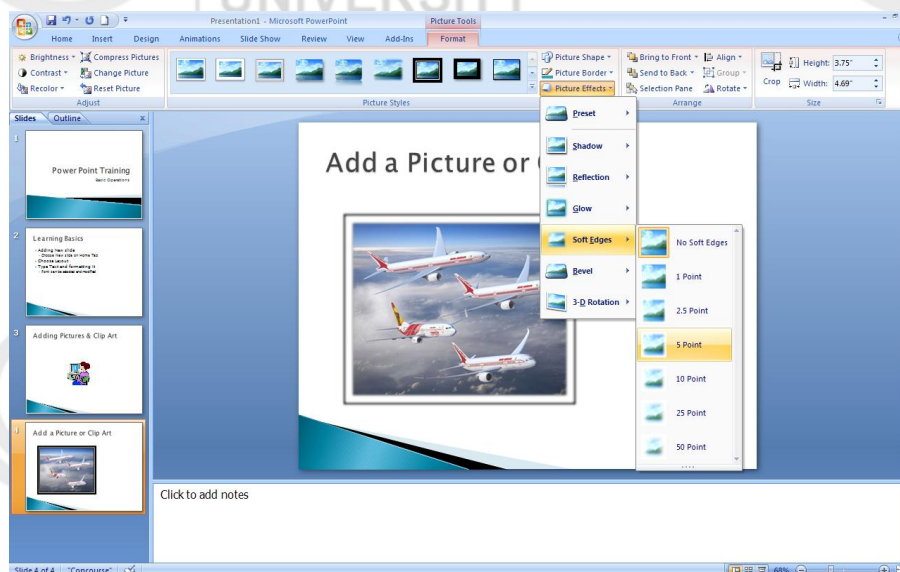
UNIVERSITY

Presentation1 - Microsoft PowerPoint
Picture Tools

Home
Insert
Design
Animations
Slide Show
Review
View
Add-Ins
Format

Brightness
Compress Pictures
Contrast
Change Picture
Recolor
Reset Picture
Adjust

Picture Styles

Picture Shape
Picture Border
Picture Effects

Bring to Front
Align
Send to Back
Group
Selection Pane
Rotate
Arrange

Crop
Height: 3.75"
Width: 4.69"
Size

Slides
Outline

1
Power Point Training
Basic Operations

2
Learning Basics
- Adding New slide
- Choose new slide on Home Tab
- Choose Layout
- Type Text and formatting it
- font sizes colors and effects

3
Adding Pictures & Clip Art

4
Add a Picture or Clip Art

Add a Picture or C

Preset
Shadow
Reflection
Glow
Soft Edges
Bevel
3-D Rotation

No Soft Edges
1 Point
2.5 Point
5 Point
10 Point
25 Point
50 Point

Click to add notes

Slide 4 of 4
"Concourse"
68%